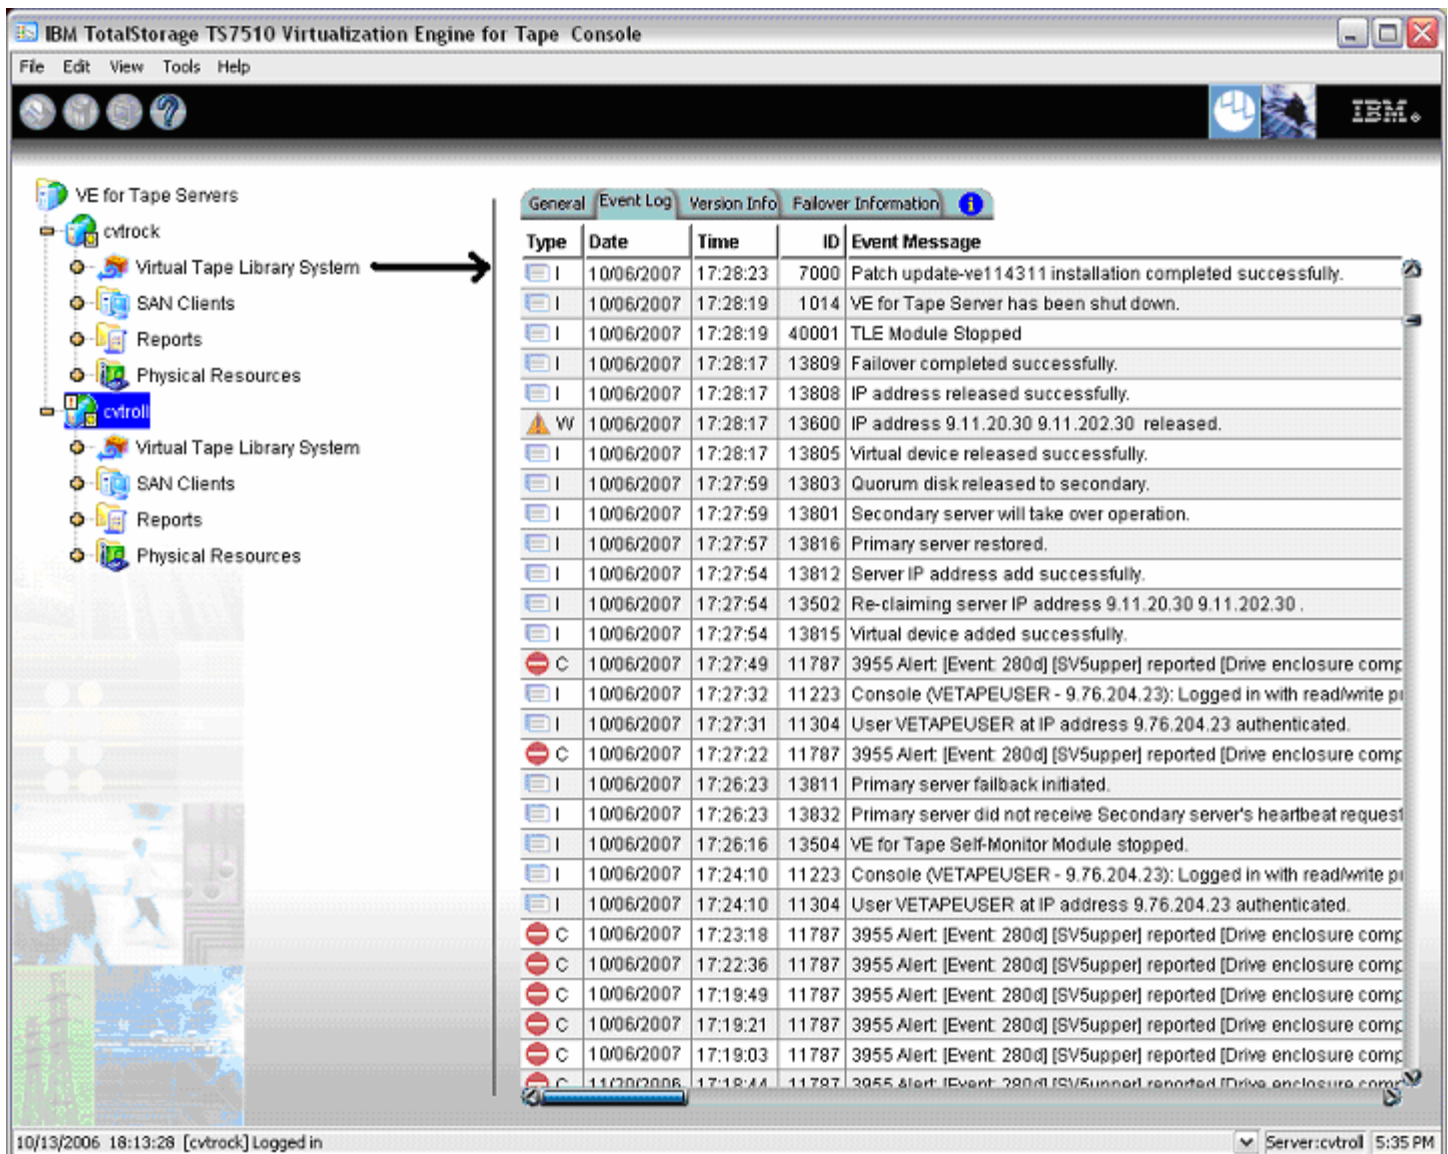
IBM TotalStorage TS7510 Virtualization Engine for Tape Console

File Edit View Tools Help

IBM.

VE for Tape Servers
cvtrock
Virtual Tape Library System
SAN Clients
Reports
Physical Resources
cvtroll
Virtual Tape Library System
SAN Clients
Reports
Physical Resources

General | Event Log | Version Info | Failover Information

| Type | Date | Time | ID | Event Message |
|---|---|---|---|---|
| I | 10/06/2007 | 17:28:23 | 7000 | Patch update-ve114311 installation completed successfully. |
| I | 10/06/2007 | 17:28:19 | 1014 | VE for Tape Server has been shut down. |
| I | 10/06/2007 | 17:28:19 | 40001 | TLE Module Stopped |
| I | 10/06/2007 | 17:28:17 | 13809 | Failover completed successfully. |
| I | 10/06/2007 | 17:28:17 | 13808 | IP address released successfully. |
| W | 10/06/2007 | 17:28:17 | 13600 | IP address 9.11.20.30 9.11.202.30 released. |
| I | 10/06/2007 | 17:28:17 | 13805 | Virtual device released successfully. |
| I | 10/06/2007 | 17:27:59 | 13803 | Quorum disk released to secondary. |
| I | 10/06/2007 | 17:27:59 | 13801 | Secondary server will take over operation. |
| I | 10/06/2007 | 17:27:57 | 13816 | Primary server restored. |
| I | 10/06/2007 | 17:27:54 | 13812 | Server IP address add successfully. |
| I | 10/06/2007 | 17:27:54 | 13502 | Re-claiming server IP address 9.11.20.30 9.11.202.30 . |
| I | 10/06/2007 | 17:27:54 | 13815 | Virtual device added successfully. |
| C | 10/06/2007 | 17:27:49 | 11787 | 3955 Alert: [Event: 280d] [SV5upper] reported [Drive enclosure comp |
| I | 10/06/2007 | 17:27:32 | 11223 | Console (VETAPEUSER - 9.76.204.23): Logged in with read/write pi |
| I | 10/06/2007 | 17:27:31 | 11304 | User VETAPEUSER at IP address 9.76.204.23 authenticated. |
| C | 10/06/2007 | 17:27:22 | 11787 | 3955 Alert: [Event: 280d] [SV5upper] reported [Drive enclosure comp |
| I | 10/06/2007 | 17:26:23 | 13811 | Primary server failback initiated. |
| I | 10/06/2007 | 17:26:23 | 13832 | Primary server did not receive Secondary server's heartbeat request |
| I | 10/06/2007 | 17:26:16 | 13504 | VE for Tape Self-Monitor Module stopped. |
| I | 10/06/2007 | 17:24:10 | 11223 | Console (VETAPEUSER - 9.76.204.23): Logged in with read/write pi |
| I | 10/06/2007 | 17:24:10 | 11304 | User VETAPEUSER at IP address 9.76.204.23 authenticated. |
| C | 10/06/2007 | 17:23:18 | 11787 | 3955 Alert: [Event: 280d] [SV5upper] reported [Drive enclosure comp |
| C | 10/06/2007 | 17:22:36 | 11787 | 3955 Alert: [Event: 280d] [SV5upper] reported [Drive enclosure comp |
| C | 10/06/2007 | 17:19:49 | 11787 | 3955 Alert: [Event: 280d] [SV5upper] reported [Drive enclosure comp |
| C | 10/06/2007 | 17:19:21 | 11787 | 3955 Alert: [Event: 280d] [SV5upper] reported [Drive enclosure comp |
| C | 10/06/2007 | 17:19:03 | 11787 | 3955 Alert: [Event: 280d] [SV5upper] reported [Drive enclosure comp |
| C | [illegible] | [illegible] | 11787 | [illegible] |

10/13/2006 18:13:28 [cvtrock] Logged in
Server:cvtroll 5:35 PM